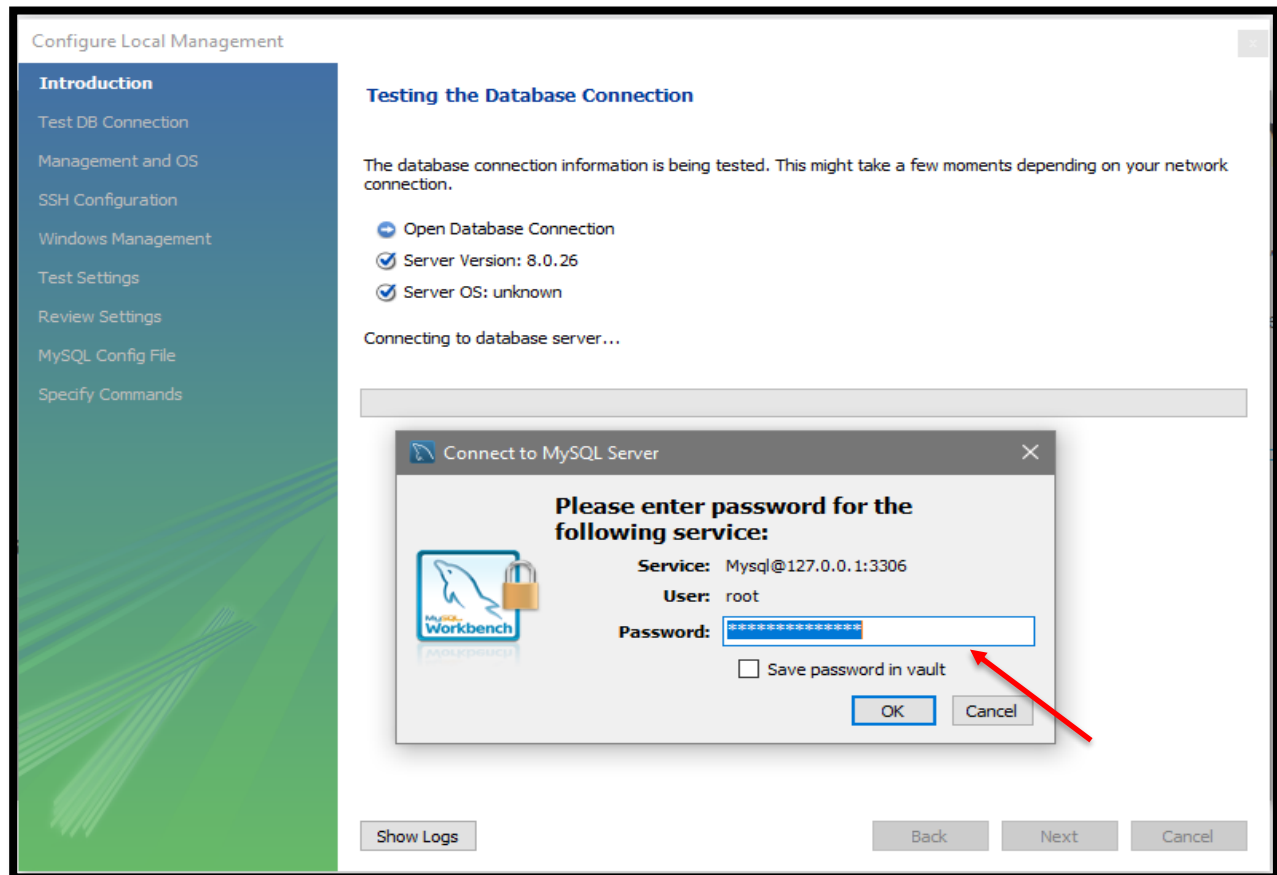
Configure Local Management

Introduction
Test DB Connection
Management and OS
SSH Configuration
Windows Management
Test Settings
Review Settings
MySQL Config File
Specify Commands

Testing the Database Connection

The database connection information is being tested. This might take a few moments depending on your network connection.

Open Database Connection
Server Version: 8.0.26
Server OS: unknown

Connecting to database server...

Connect to MySQL Server

Please enter password for the following service:

MySQL Workbench

Service: Mysql@127.0.0.1:3306
User: root
Password: **************

Save password in vault

OK Cancel

Show Logs

Back Next Cancel